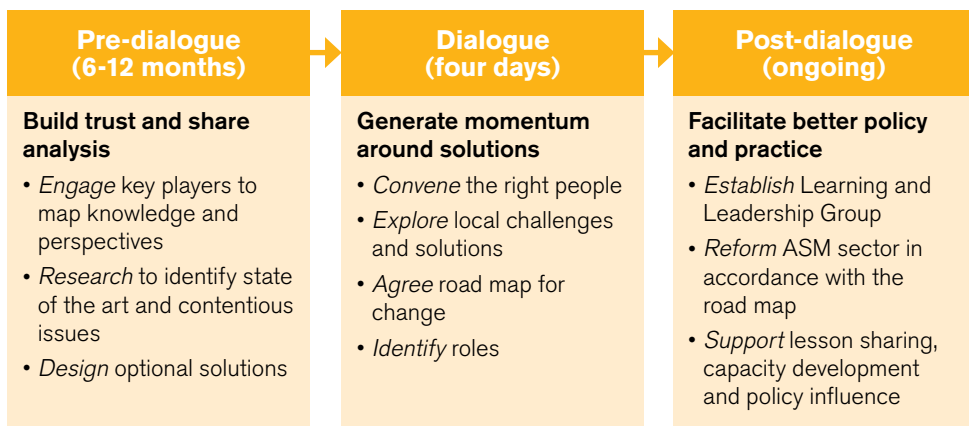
Pre-dialogue (6-12 months)

Build trust and share analysis

• *Engage* key players to map knowledge and perspectives
• *Research* to identify state of the art and contentious issues
• *Design* optional solutions

Dialogue (four days)

Generate momentum around solutions

• *Convene* the right people
• *Explore* local challenges and solutions
• *Agree* road map for change
• *Identify* roles

Post-dialogue (ongoing)

Facilitate better policy and practice

• *Establish* Learning and Leadership Group
• *Reform* ASM sector in accordance with the road map
• *Support* lesson sharing, capacity development and policy influence